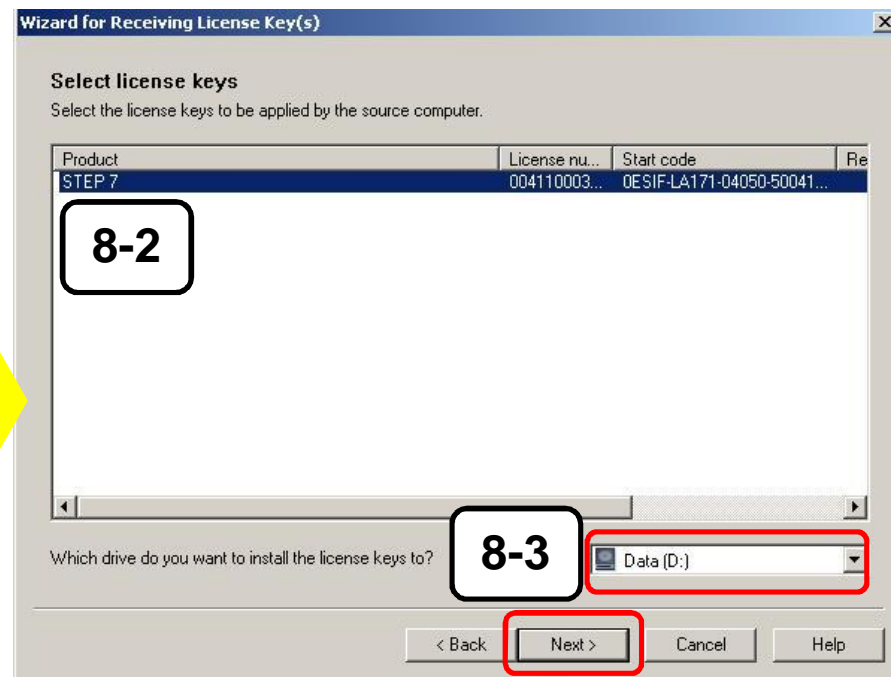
Wizard for Receiving License Key(s)

Select license keys
Select the license keys to be applied by the source computer.

| Product | License nu... | Start code | Re |
|---|---|---|---|
| STEP 7 | 004110003... | 0ESIF-LA171-04050-50041... | |

8-2

Which drive do you want to install the license keys to?

8-3

Data (D:)

< Back
Next >
Cancel
Help